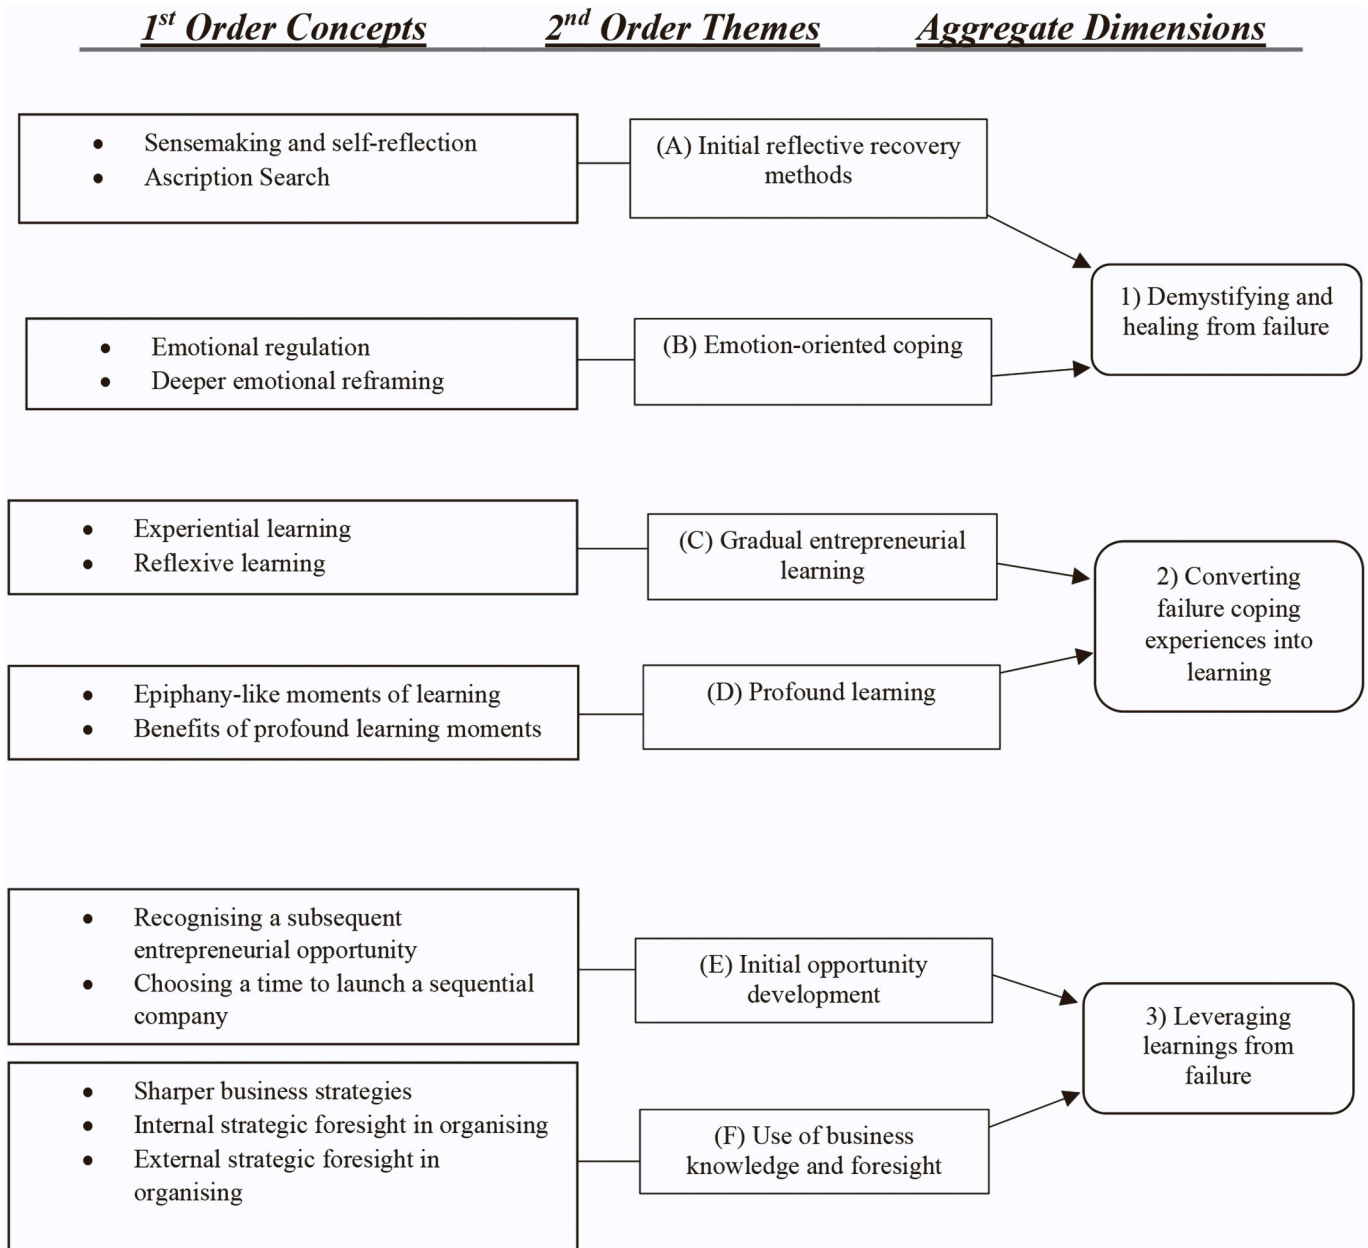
$1^{st}$ Order Concepts

$2^{nd}$ Order Themes

Aggregate Dimensions

- Sensemaking and self-reflection
- Ascription Search

(A) Initial reflective recovery methods

- Emotional regulation
- Deeper emotional reframing

(B) Emotion-oriented coping

1) Demystifying and healing from failure

- Experiential learning
- Reflexive learning

(C) Gradual entrepreneurial learning

- Epiphany-like moments of learning
- Benefits of profound learning moments

(D) Profound learning

2) Converting failure coping experiences into learning

- Recognising a subsequent entrepreneurial opportunity
- Choosing a time to launch a sequential company

(E) Initial opportunity development

- Sharper business strategies
- Internal strategic foresight in organising
- External strategic foresight in organising

(F) Use of business knowledge and foresight

3) Leveraging learnings from failure